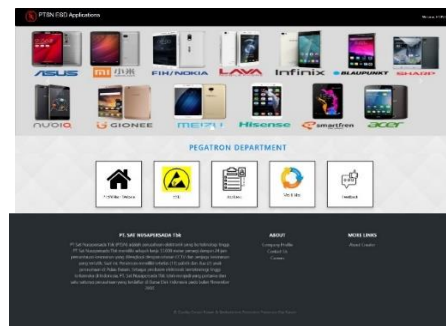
PTSN FBD Applications

ASUS mi 小米 FIH/NOKIA LAVA Infinix BLAUPUNKT SHARP

nubia GIONEE MEIZU Hisense smartfren acer

PEGATRON DEPARTMENT

PT. SAT NUSAPERSADA TBK

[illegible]

ABOUT

Company Profile
Contact Us
Careers

MORE LINKS

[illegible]

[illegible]